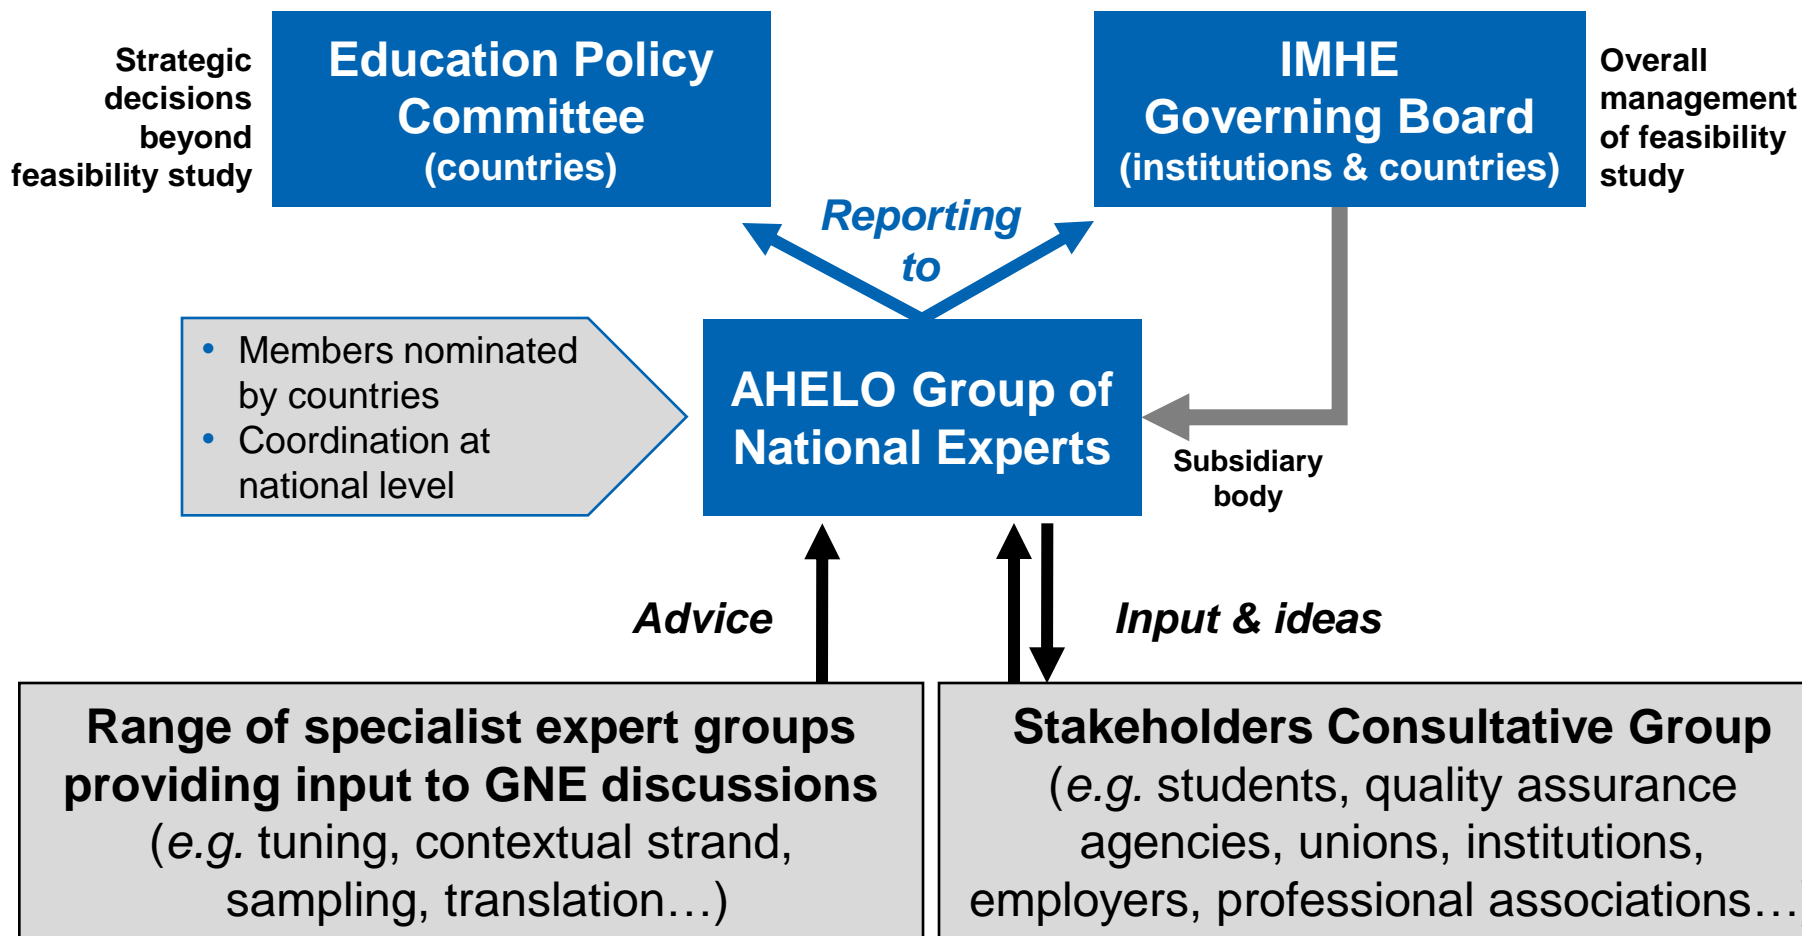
Strategic decisions beyond feasibility study

Education Policy Committee (countries)

IMHE Governing Board (institutions & countries)

Overall management of feasibility study

Reporting to

• Members nominated by countries
• Coordination at national level

AHELO Group of National Experts

Subsidiary body

Advice

Input & ideas

Range of specialist expert groups providing input to GNE discussions (e.g. tuning, contextual strand, sampling, translation…)

Stakeholders Consultative Group (e.g. students, quality assurance agencies, unions, institutions, employers, professional associations…